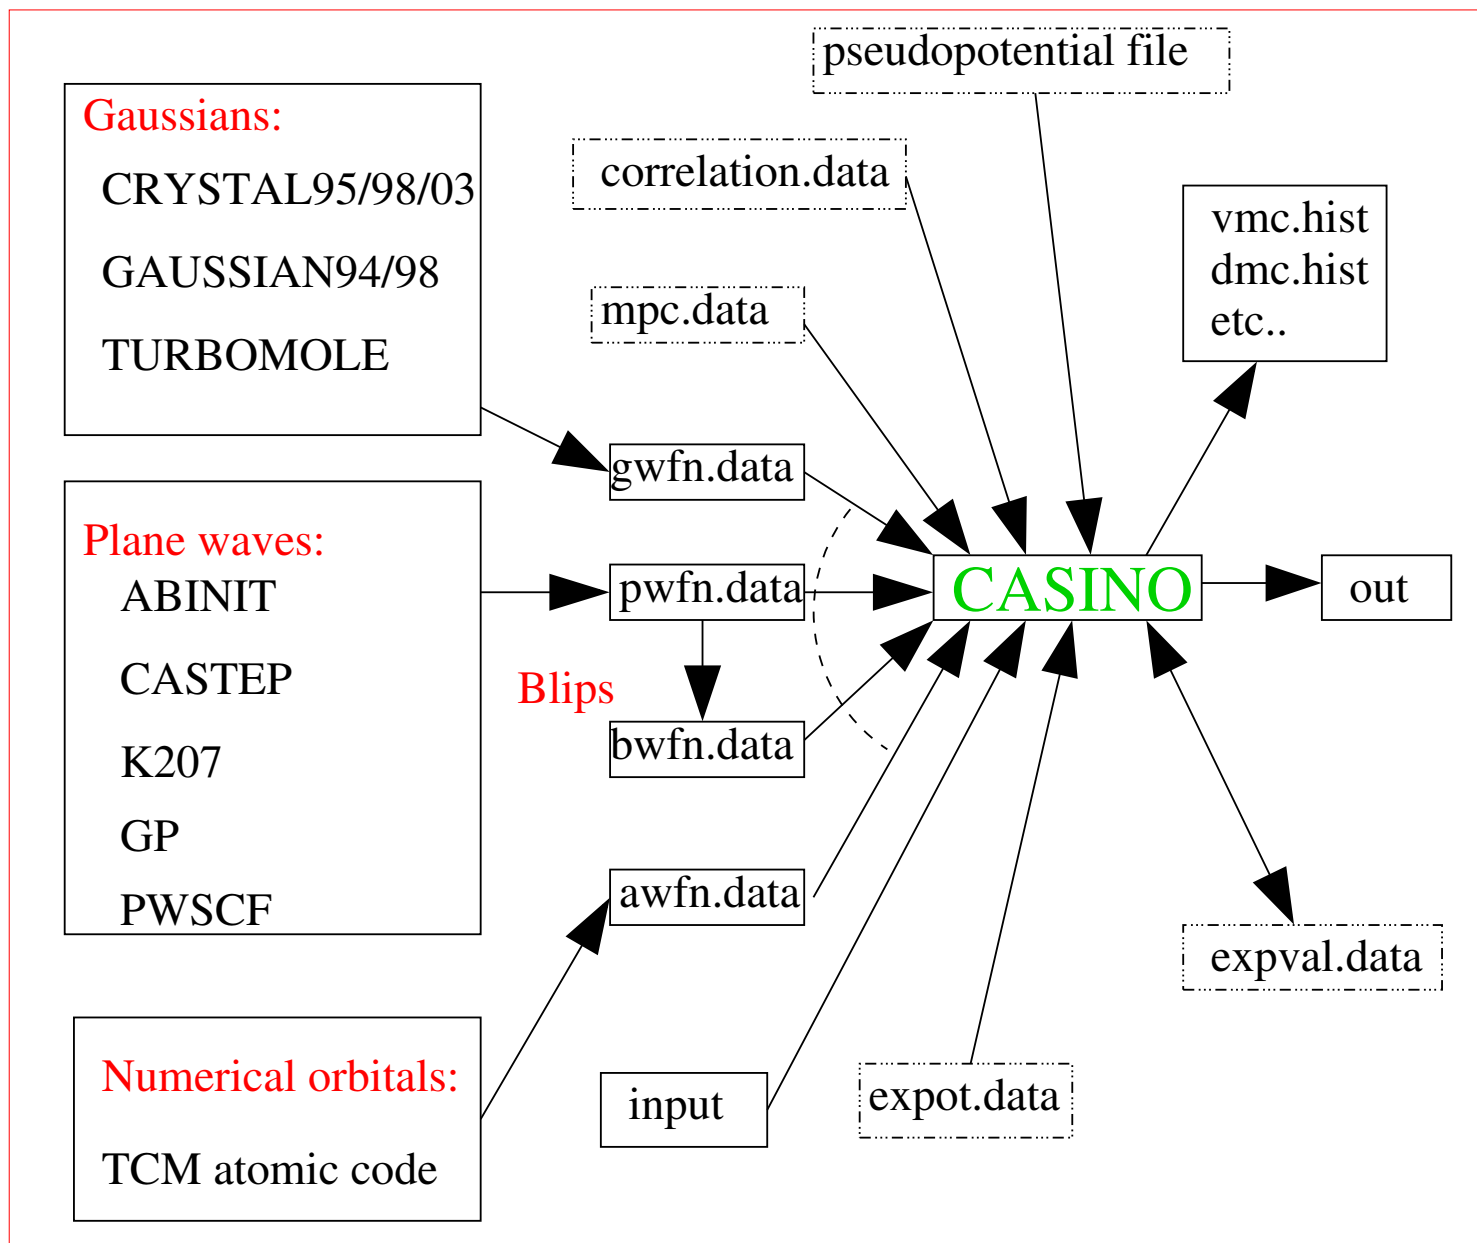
Gaussians:
CRYSTAL95/98/03
GAUSSIAN94/98
TURBOMOLE

pseudopotential file

correlation.data

mpc.data

vmc.hist
dmc.hist
etc..

gwfn.data

Plane waves:
ABINIT
CASTEP
K207
GP
PWSCF

pwfn.data

CASINO

out

Blips

bwfn.data

awfn.data

expval.data

Numerical orbitals:
TCM atomic code

input

expot.data